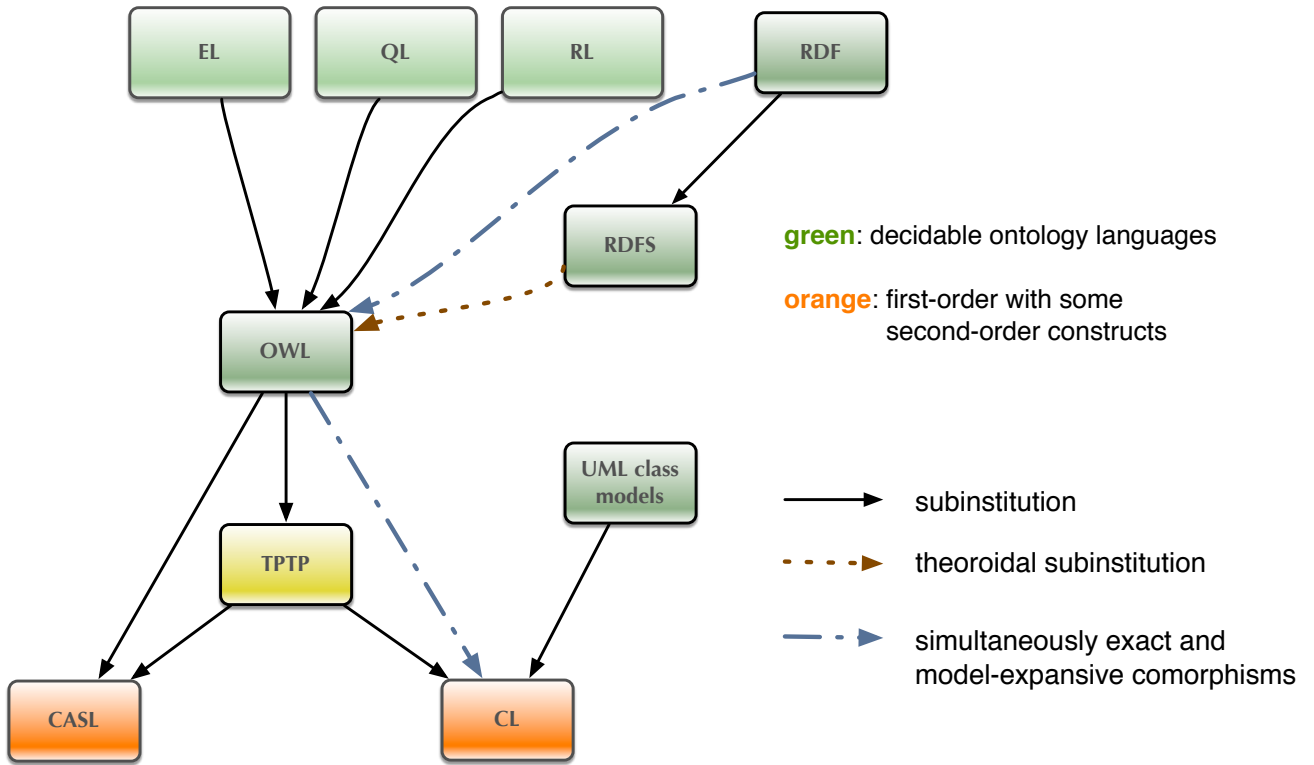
EL

QL

RL

RDF

RDFS

green: decidable ontology languages

orange: first-order with some second-order constructs

OWL

UML class models

subinstitution

TPTP

theoroidal subinstitution

simultaneously exact and model-expansive comorphisms

CASL

CL